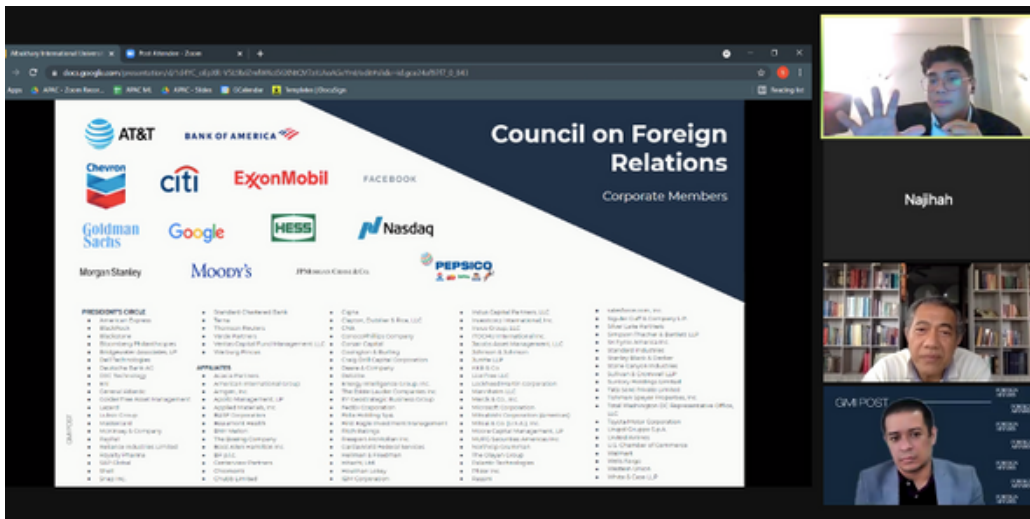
Council on Foreign Relations

Corporate Members

AT&T
BANK OF AMERICA
Chevron
citi
ExxonMobil
FACEBOOK
Goldman Sachs
Google
HESS
Nasdaq
Morgan Stanley
MOODY'S
JPMorgan Chase & Co.
PEPSICO

PRESIDENT'S CIRCLE

Najihah

GMI POST

docs.google.com

Apps